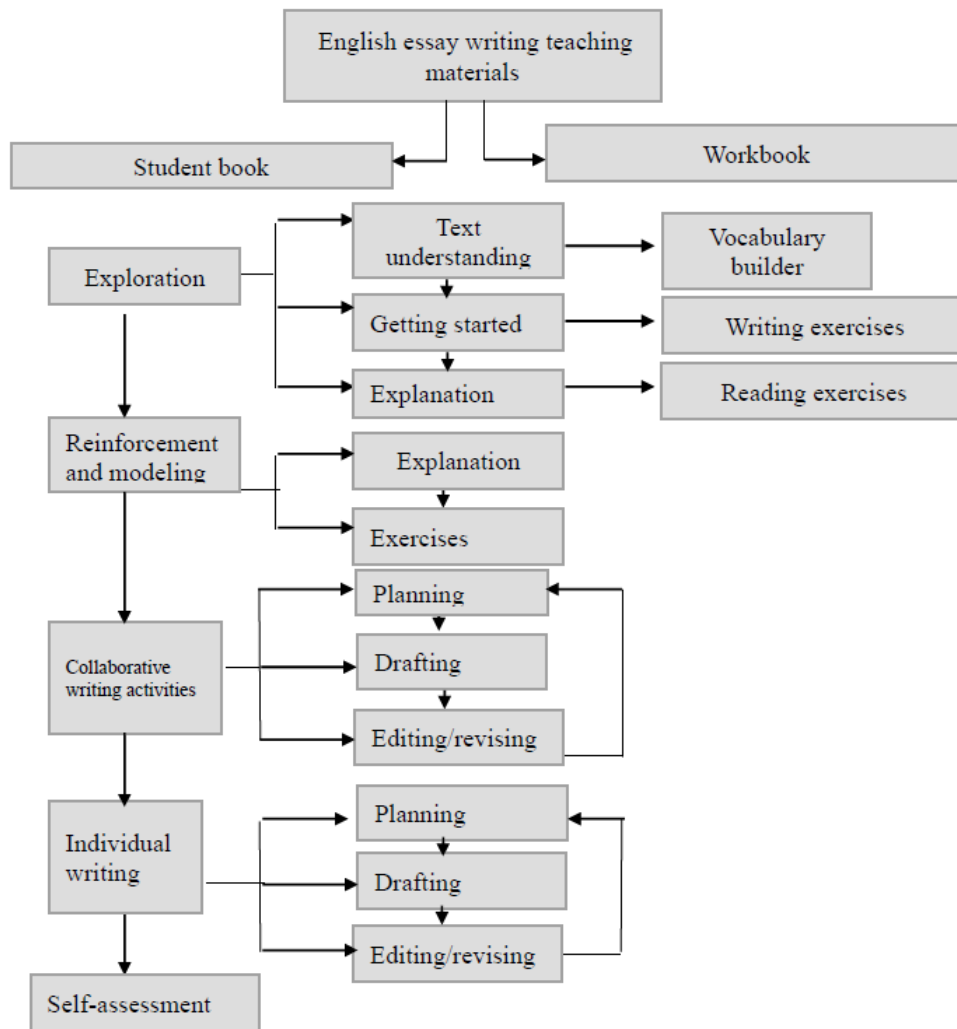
English essay writing teaching materials

Student book

Workbook

Exploration

Text understanding

Vocabulary builder

Getting started

Writing exercises

Explanation

Reading exercises

Reinforcement and modeling

Explanation

Exercises

Collaborative writing activities

Planning

Drafting

Editing/revising

Individual writing

Planning

Drafting

Editing/revising

Self-assessment